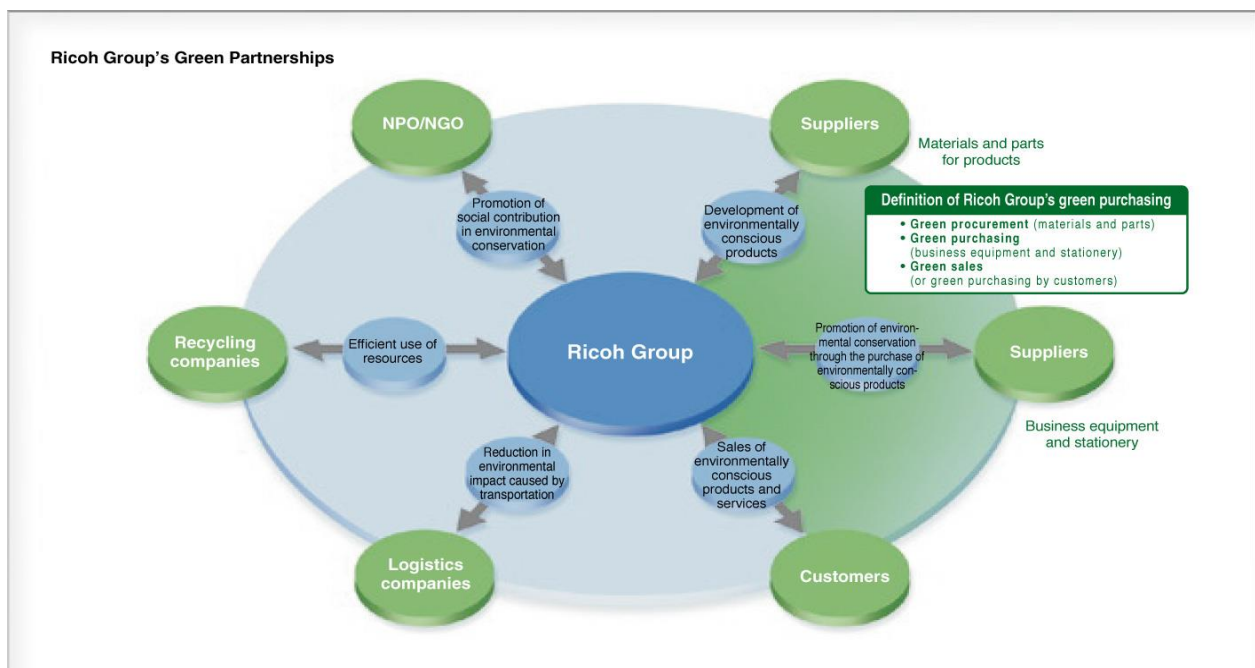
Ricoh Group's Green Partnerships

NPO/NGO

Promotion of social contribution in environmental conservation

Suppliers

Materials and parts for products

Development of environmentally conscious products

Definition of Ricoh Group's green purchasing

• Green procurement (materials and parts)
• Green purchasing (business equipment and stationery)
• Green sales (or green purchasing by customers)

Recycling companies

Efficient use of resources

Ricoh Group

Promotion of environmental conservation through the purchase of environmentally conscious products

Suppliers

Business equipment and stationery

Reduction in environmental impact caused by transportation

Sales of environmentally conscious products and services

Logistics companies

Customers